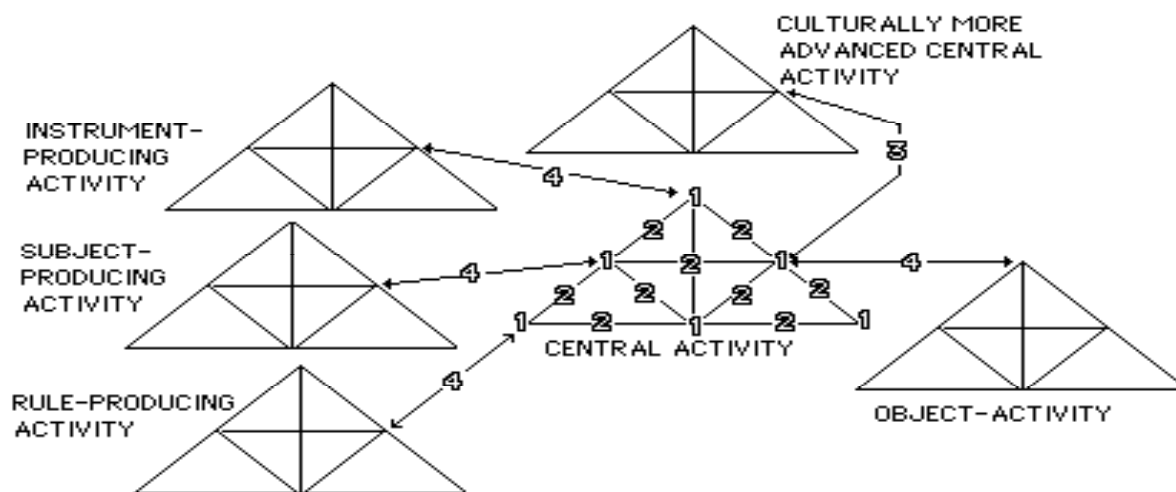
CULTURALLY MORE ADVANCED CENTRAL ACTIVITY

INSTRUMENT-PRODUCING ACTIVITY

3

4

1

2 2

SUBJECT-PRODUCING ACTIVITY

4

1 2 1

4

2 2 2 2

1 2 1 2 1

CENTRAL ACTIVITY

4

RULE-PRODUCING ACTIVITY

OBJECT-ACTIVITY